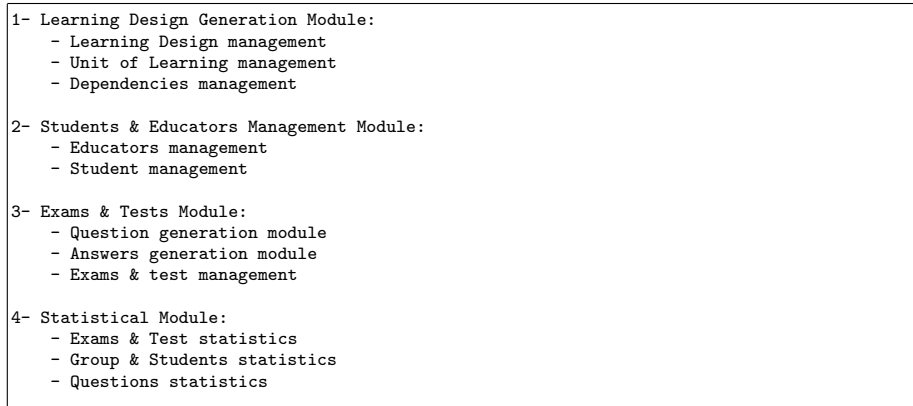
1- Learning Design Generation Module:
- Learning Design management
- Unit of Learning management
- Dependencies management

2- Students & Educators Management Module:
- Educators management
- Student management

3- Exams & Tests Module:
- Question generation module
- Answers generation module
- Exams & test management

4- Statistical Module:
- Exams & Test statistics
- Group & Students statistics
- Questions statistics